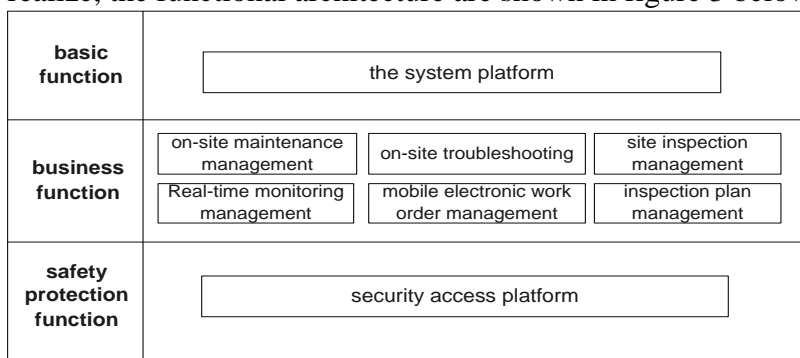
realize, the functional architecture are shown in figure 3 below

basic function

the system platform

business function

on-site maintenance management

on-site troubleshooting

site inspection management

Real-time monitoring management

mobile electronic work order management

inspection plan management

safety protection function

security access platform